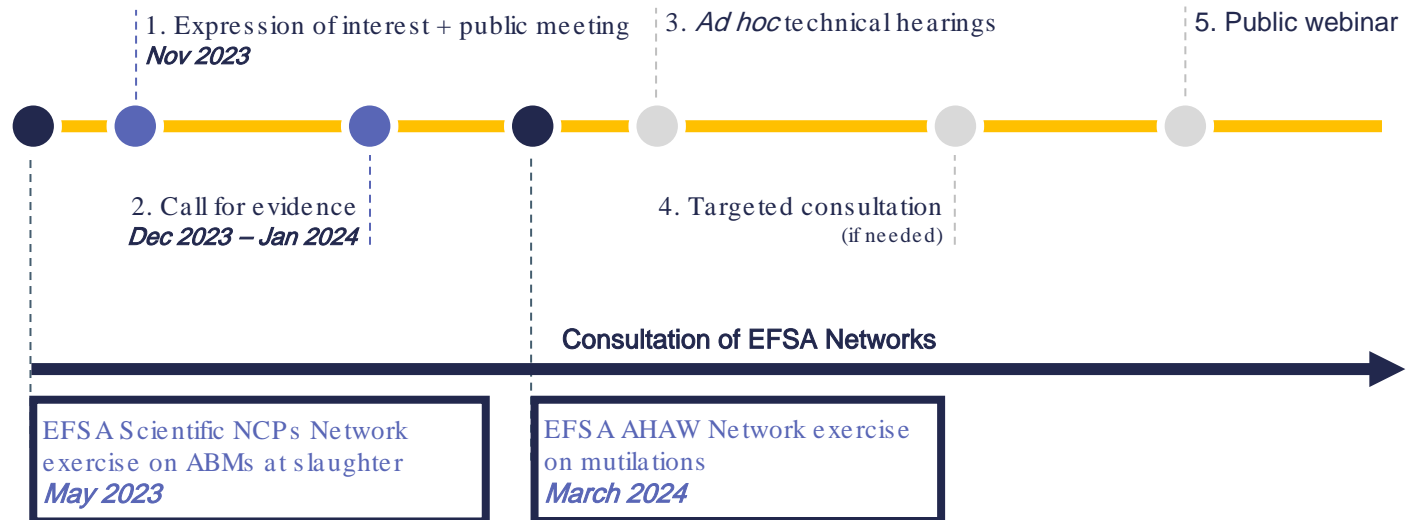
1. Expression of interest + public meeting
Nov 2023

3. Ad hoc technical hearings

5. Public webinar

2. Call for evidence
Dec 2023 – Jan 2024

4. Targeted consultation
(if needed)

Consultation of EFSA Networks

EFSA Scientific NCPs Network exercise on ABMs at slaughter
May 2023

EFSA AHAW Network exercise on mutilations
March 2024